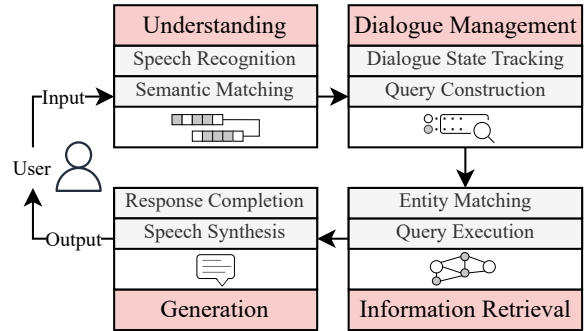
Understanding

Speech Recognition

Semantic Matching

Dialogue Management

Dialogue State Tracking

Query Construction

Input

User

Output

Response Completion

Speech Synthesis

Generation

Entity Matching

Query Execution

Information Retrieval